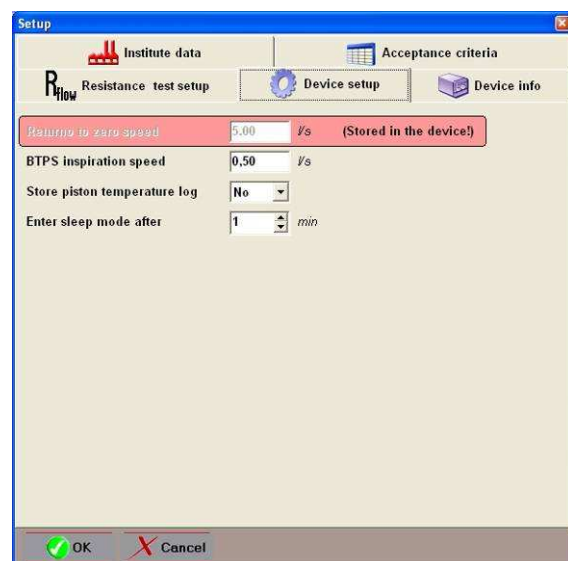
Setup

Institute data

Acceptance criteria

$R_{flow}$ Resistance test setup

Device setup

Device info

Returno to zero speed 5.00 l/s (Stored in the device!)

BTPS inspiration speed 0,50 l/s

Store piston temperature log No

Enter sleep mode after 1 min

OK

Cancel